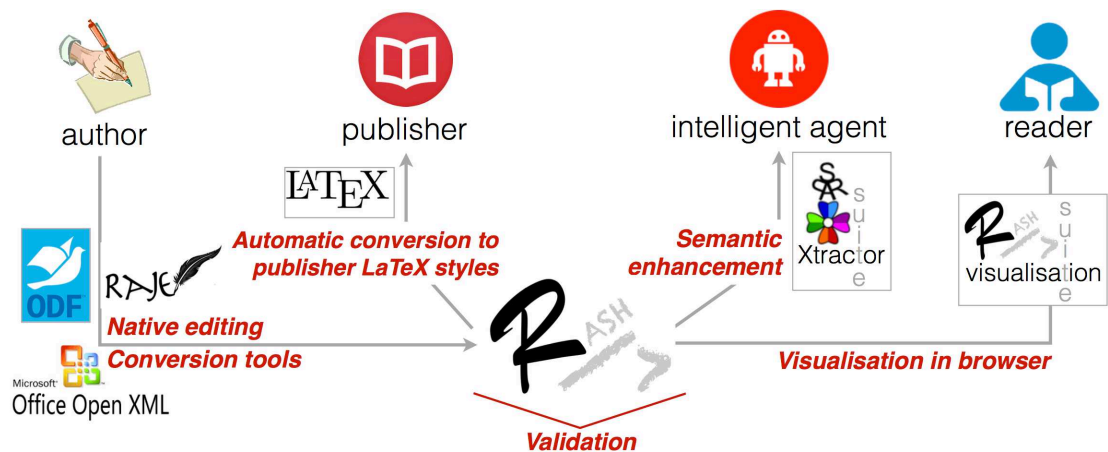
author

publisher

intelligent agent

reader

LATEX

Automatic conversion to publisher LaTeX styles

Semantic enhancement

SAR suite

Xtractor

R ASH suite

visualisation

ODF

RAJE

Native editing

Conversion tools

Microsoft Office Open XML

R ASH

Visualisation in browser

Validation